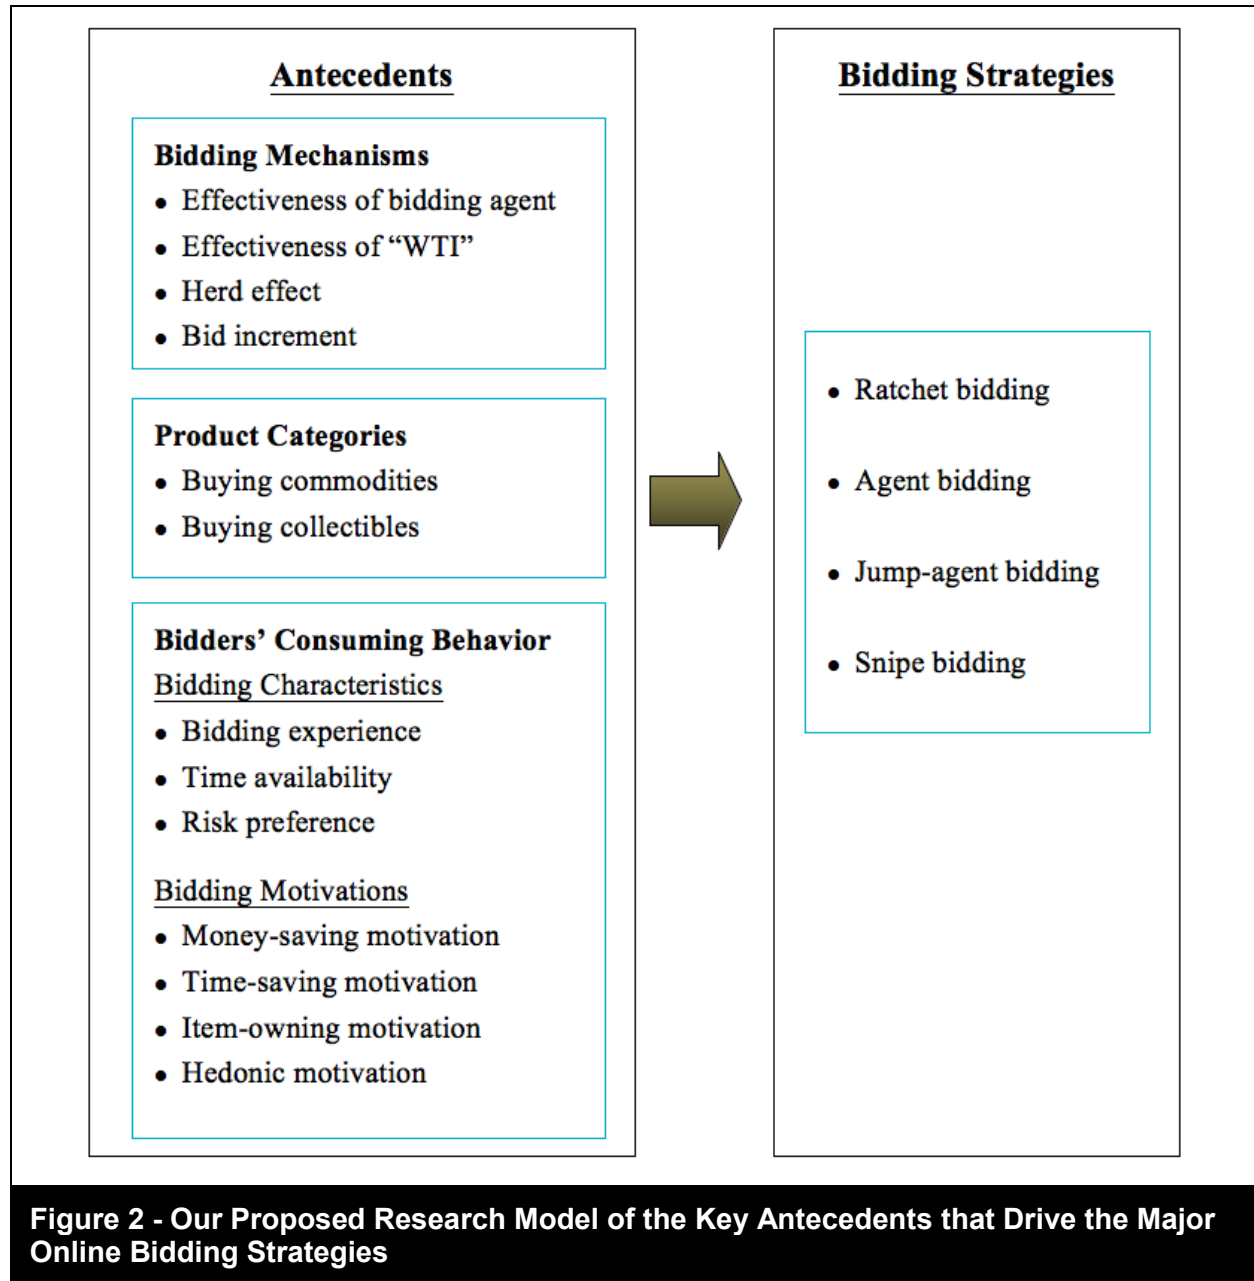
Antecedents

Bidding Mechanisms
- Effectiveness of bidding agent
- Effectiveness of “WTI”
- Herd effect
- Bid increment

Product Categories
- Buying commodities
- Buying collectibles

Bidders’ Consuming Behavior
Bidding Characteristics
- Bidding experience
- Time availability
- Risk preference

Bidding Motivations
- Money-saving motivation
- Time-saving motivation
- Item-owning motivation
- Hedonic motivation

Bidding Strategies

- Ratchet bidding
- Agent bidding
- Jump-agent bidding
- Snipe bidding

Figure 2 - Our Proposed Research Model of the Key Antecedents that Drive the Major Online Bidding Strategies